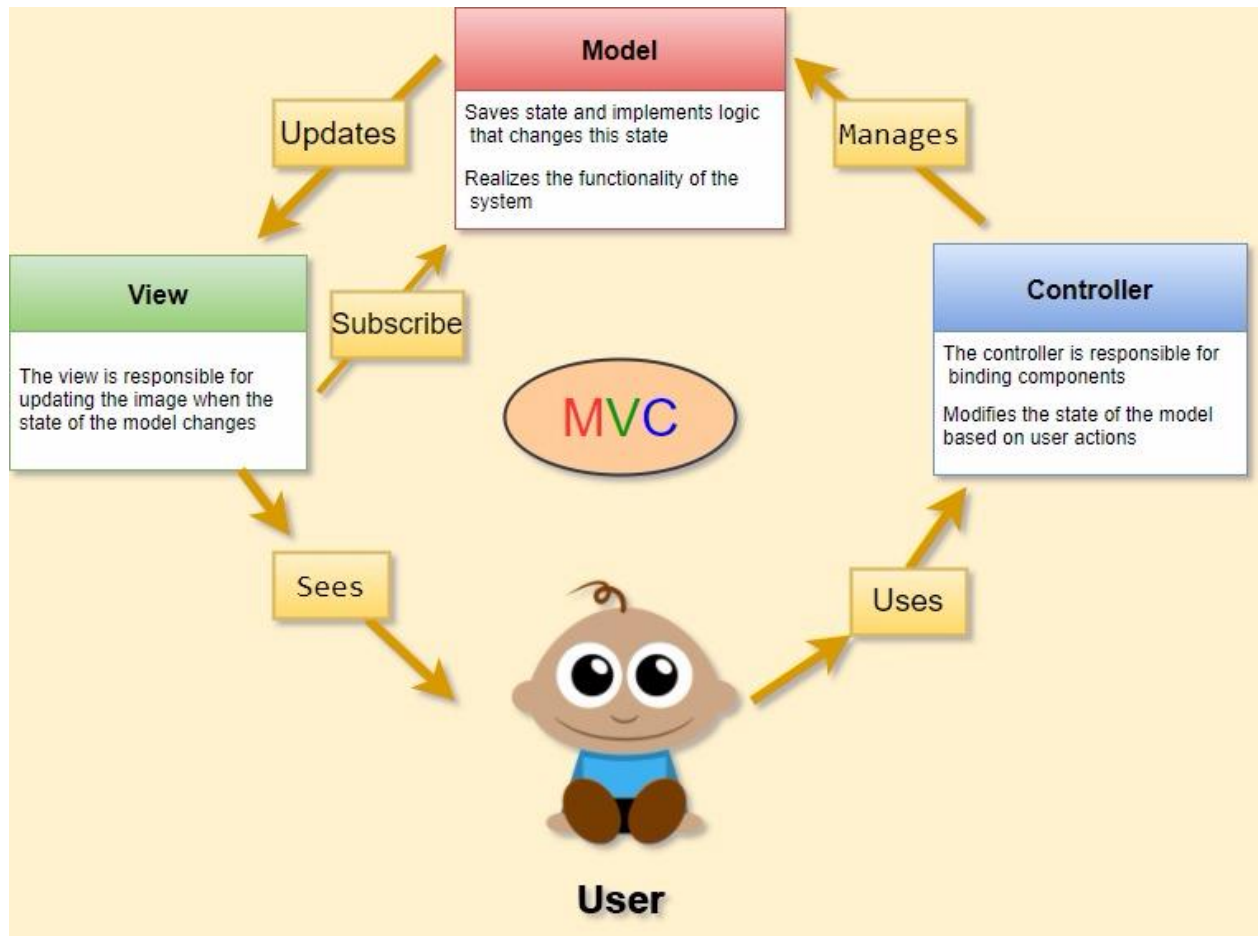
Model

Saves state and implements logic that changes this state

Realizes the functionality of the system

Updates

Manages

View

The view is responsible for updating the image when the state of the model changes

Subscribe

MVC

Controller

The controller is responsible for binding components

Modifies the state of the model based on user actions

Sees

Uses

User